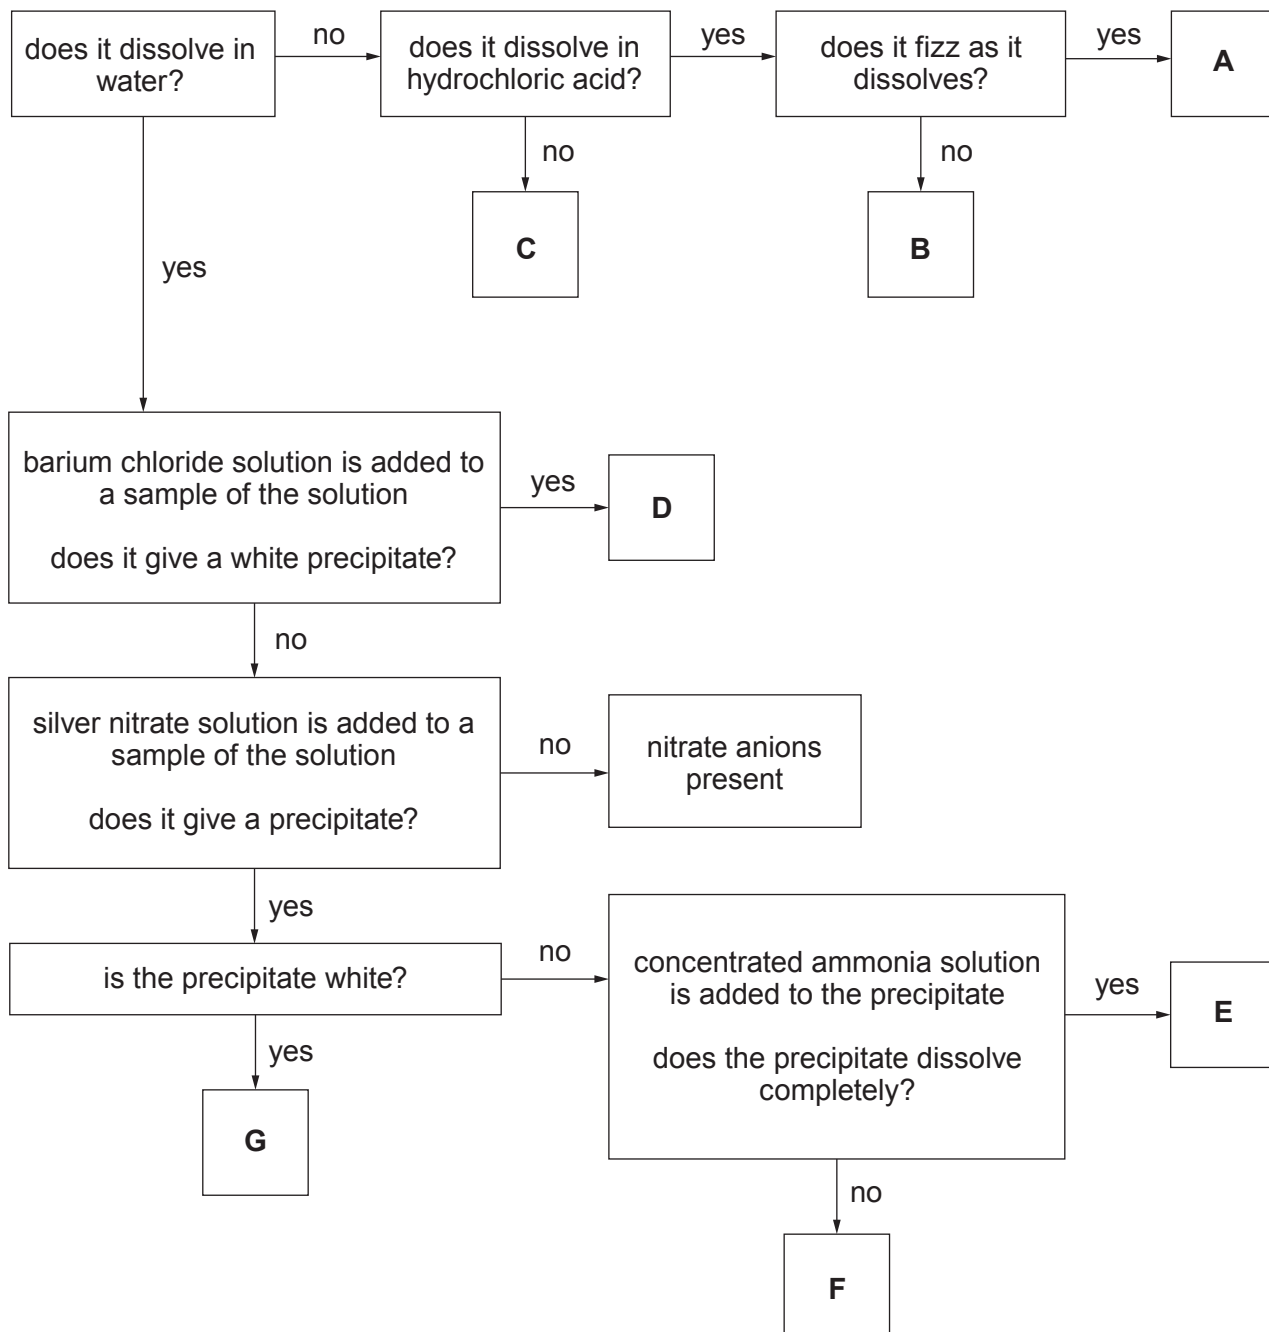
does it dissolve in water?

no

does it dissolve in hydrochloric acid?

yes

does it fizz as it dissolves?

yes

A

no

C

no

B

yes

barium chloride solution is added to a sample of the solution

does it give a white precipitate?

yes

D

no

silver nitrate solution is added to a sample of the solution

does it give a precipitate?

no

nitrate anions present

yes

is the precipitate white?

no

concentrated ammonia solution is added to the precipitate

does the precipitate dissolve completely?

yes

E

yes

G

no

F